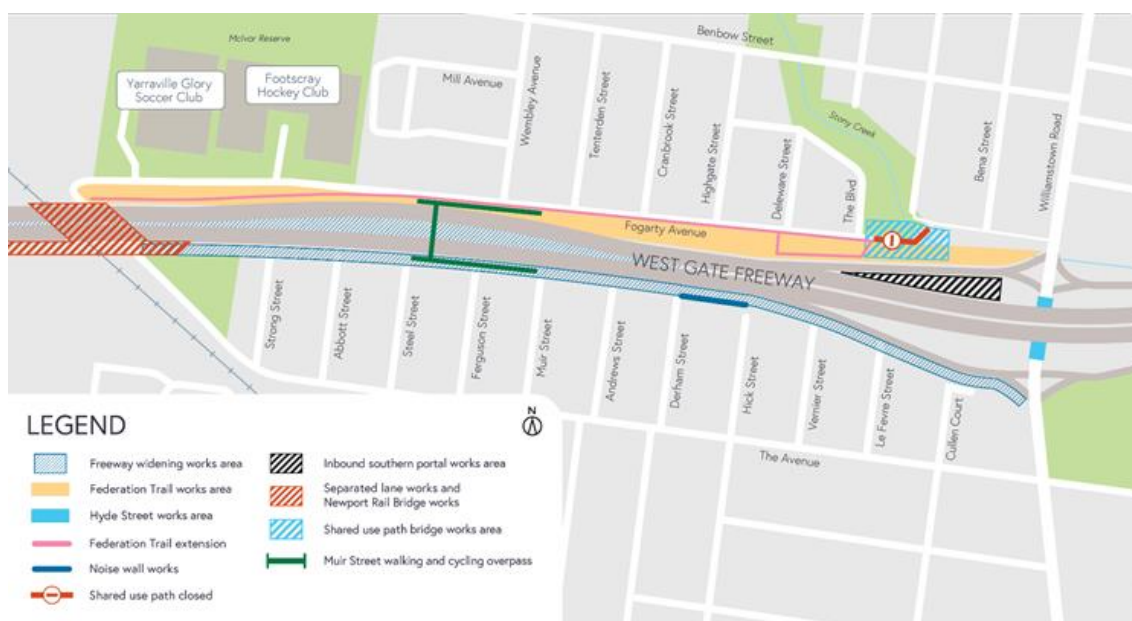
McIvor Reserve

Yarraville Glory Soccer Club

Footscray Hockey Club

Benbow Street

Mill Avenue

Wembley Avenue

Tenterden Street

Cranbrook Street

Highgate Street

Delaware Street

The Blvd

Stony Creek

Bena Street

Williamstown Road

Fogarty Avenue

WEST GATE FREEWAY

Strong Street

Abbott Street

Steel Street

Ferguson Street

Muir Street

Andrews Street

Derham Street

Hick Street

Vernier Street

Le Fevre Street

Cullen Court

The Avenue

N

LEGEND

Freeway widening works area

Federation Trail works area

Hyde Street works area

Federation Trail extension

Noise wall works

Shared use path closed

Inbound southern portal works area

Separated lane works and Newport Rail Bridge works

Shared use path bridge works area

Muir Street walking and cycling overpass